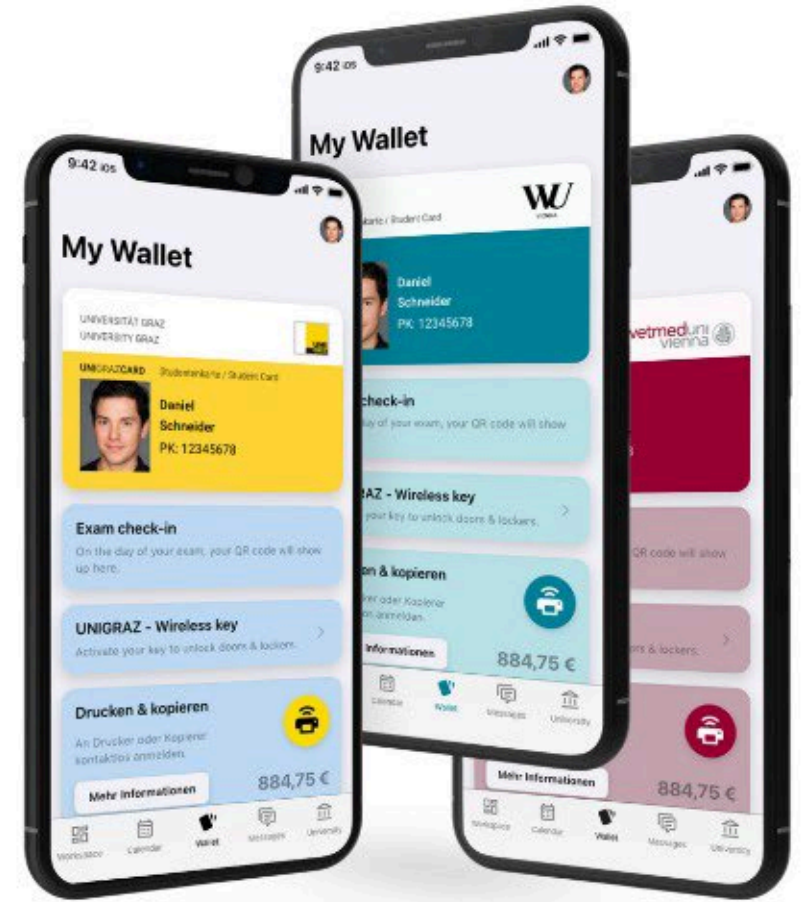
9:42 ios

My Wallet

UNIVERSITÄT GRAZ
UNIVERSITY GRAZ

UNIGRAZCARD Studentenkarte / Student Card

Daniel
Schneider
PK: 12345678

Exam check-in
On the day of your exam, your QR code will show up here.

UNIGRAZ - Wireless key
Activate your key to unlock doors & lockers.

Drucken & kopieren
An Drucker oder Kopierer kontaktlos anmelden.

884,75 €

Mehr Informationen

Workspace Calendar Wallet Messages University

9:42 ios

My Wallet

WU
VIENNA

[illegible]karte / Student Card

Daniel
Schneider
PK: 12345678

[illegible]check-in
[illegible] day of your exam, your QR code will show

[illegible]RAZ - Wireless key
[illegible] your key to unlock doors & lockers.

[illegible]on & kopieren
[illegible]ker oder Kopierer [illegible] anmelden.

884,75 €

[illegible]Informationen

Calendar Wallet Messages University

vetmeduni vienna

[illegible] QR code will show

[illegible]s & lockers.

884,75 €

Mehr Informationen

Workspace Calendar Wallet Messages University